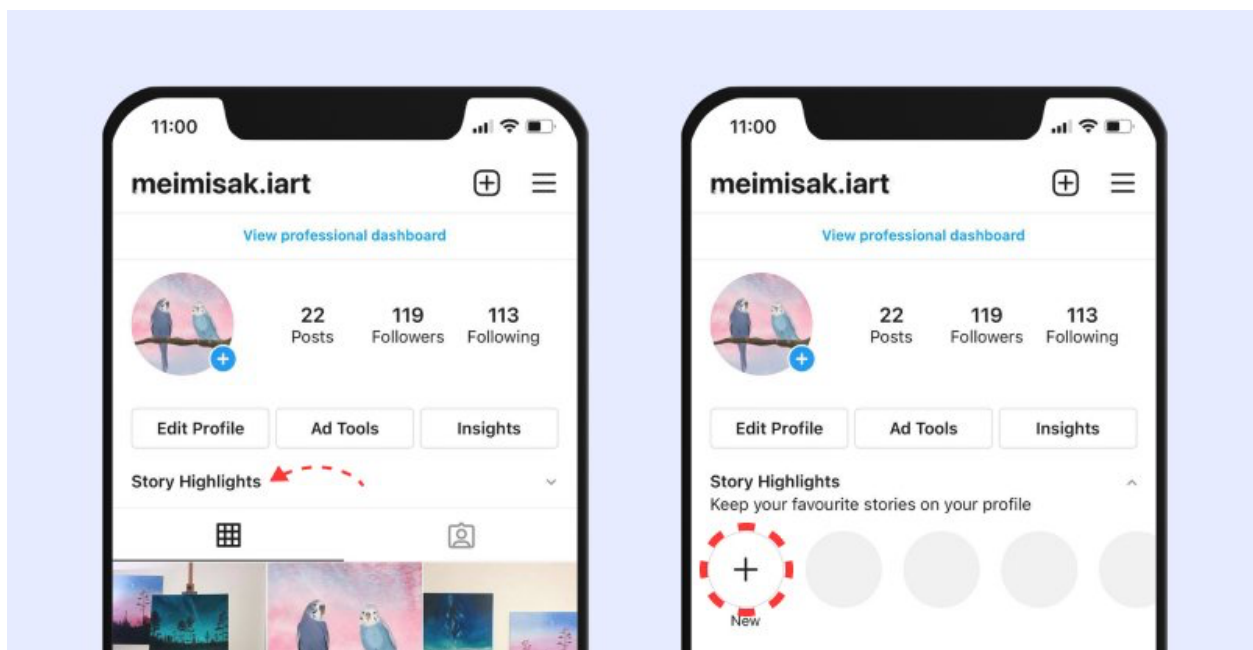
11:00

meimisak.iart

View professional dashboard

22 Posts | 119 Followers | 113 Following

Edit Profile | Ad Tools | Insights

Story Highlights

11:00

meimisak.iart

View professional dashboard

22 Posts | 119 Followers | 113 Following

Edit Profile | Ad Tools | Insights

Story Highlights
Keep your favourite stories on your profile

New